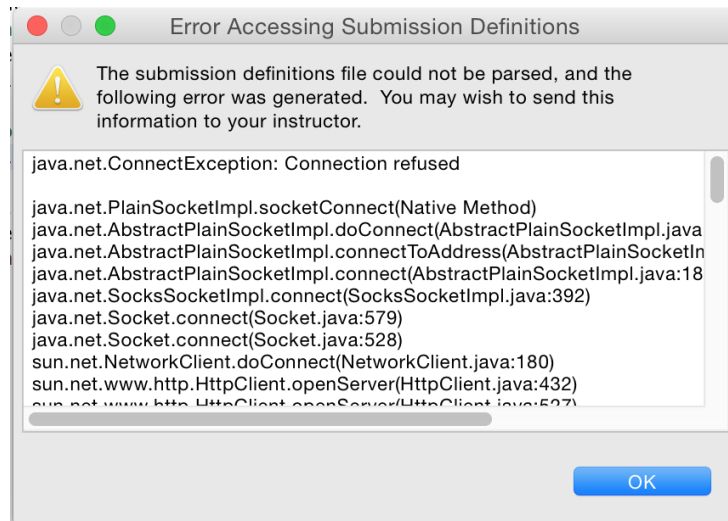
Error Accessing Submission Definitions

The submission definitions file could not be parsed, and the following error was generated. You may wish to send this information to your instructor.

java.net.ConnectException: Connection refused

java.net.PlainSocketImpl.socketConnect(Native Method)
java.net.AbstractPlainSocketImpl.doConnect(AbstractPlainSocketImpl.java
java.net.AbstractPlainSocketImpl.connectToAddress(AbstractPlainSocketIn
java.net.AbstractPlainSocketImpl.connect(AbstractPlainSocketImpl.java:18
java.net.SocksSocketImpl.connect(SocksSocketImpl.java:392)
java.net.Socket.connect(Socket.java:579)
java.net.Socket.connect(Socket.java:528)
sun.net.NetworkClient.doConnect(NetworkClient.java:180)
sun.net.www.http.HttpClient.openServer(HttpClient.java:432)
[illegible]

OK